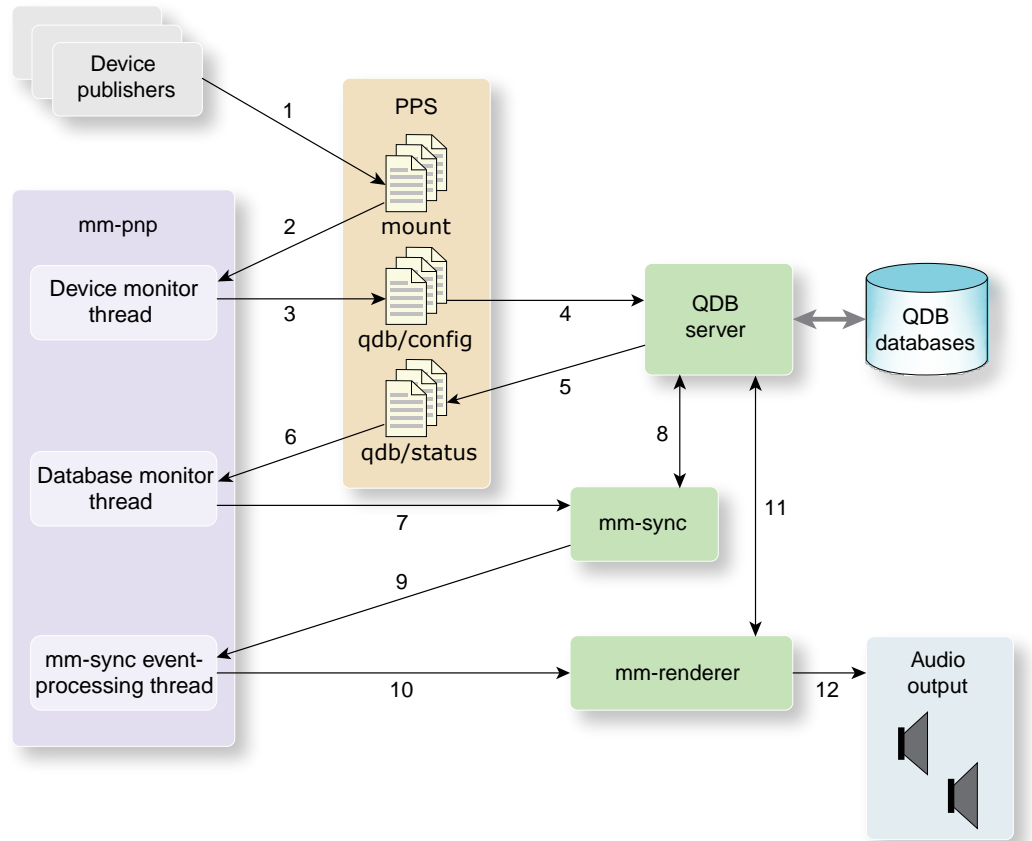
Device publishers

1

PPS

mount

mm-pnp

2

Device monitor thread

3

qdb/config

4

QDB server

QDB databases

5

qdb/status

6

8

Database monitor thread

7

mm-sync

11

9

mm-sync event-processing thread

10

mm-renderer

12

Audio output